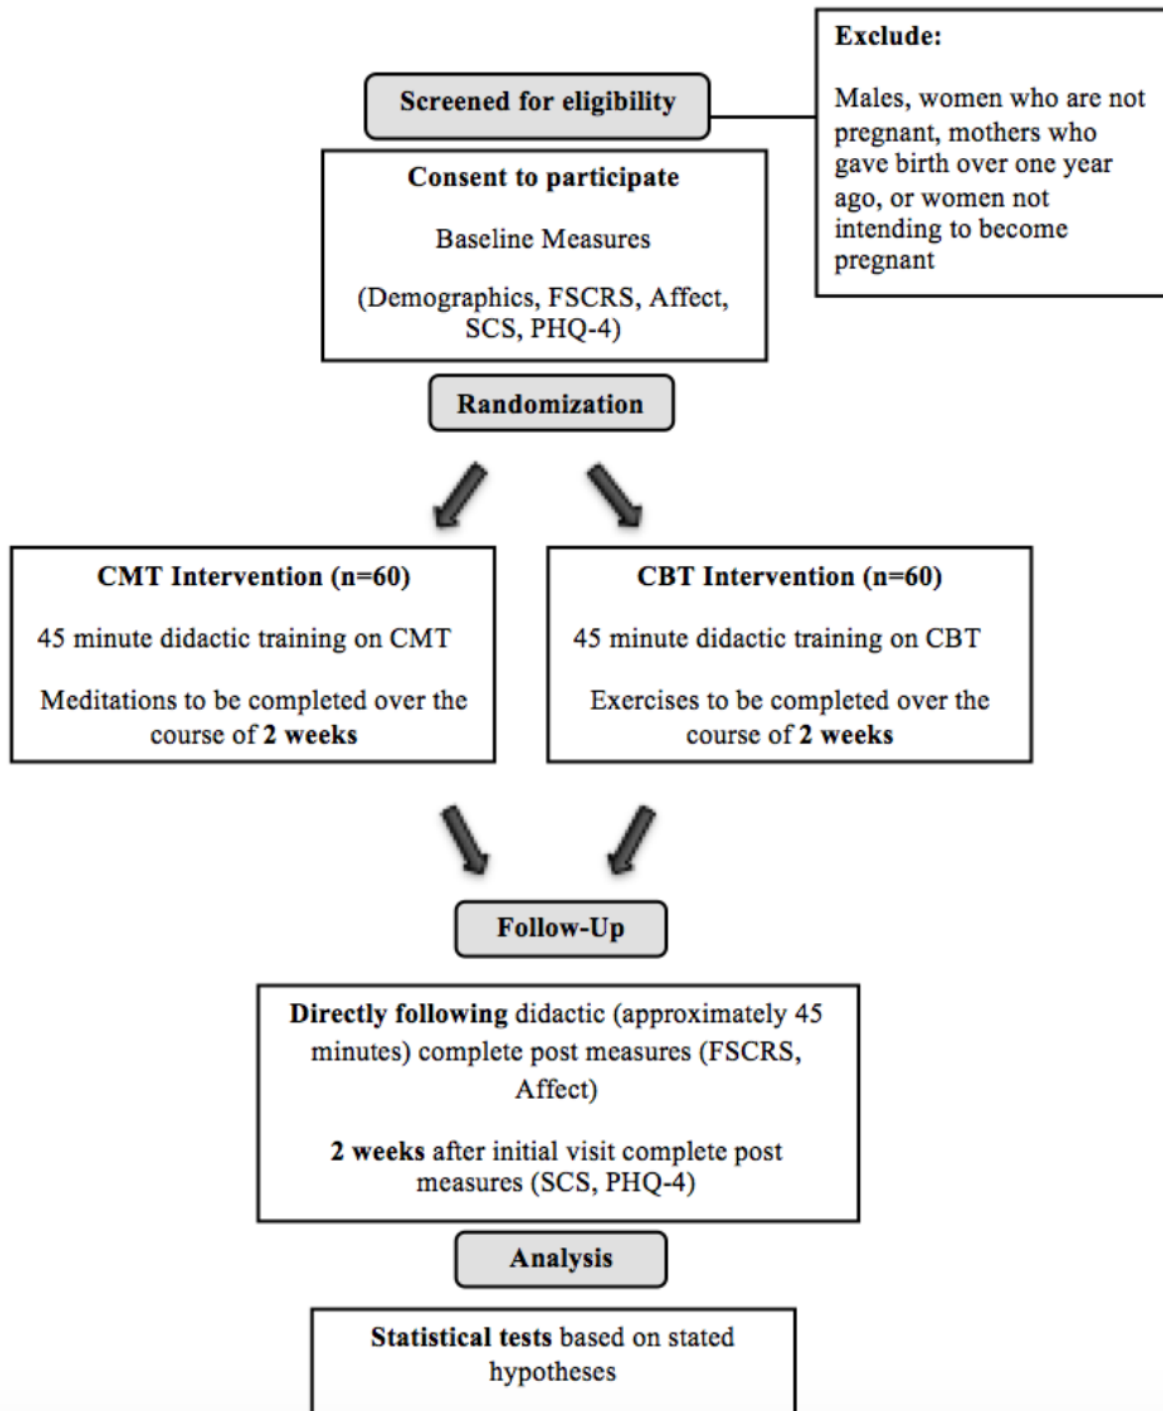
Screened for eligibility

Exclude:

Males, women who are not pregnant, mothers who gave birth over one year ago, or women not intending to become pregnant

Consent to participate

Baseline Measures

(Demographics, FSCRS, Affect, SCS, PHQ-4)

Randomization

CMT Intervention (n=60)

45 minute didactic training on CMT

Meditations to be completed over the course of 2 weeks

CBT Intervention (n=60)

45 minute didactic training on CBT

Exercises to be completed over the course of 2 weeks

Follow-Up

Directly following didactic (approximately 45 minutes) complete post measures (FSCRS, Affect)

2 weeks after initial visit complete post measures (SCS, PHQ-4)

Analysis

Statistical tests based on stated hypotheses